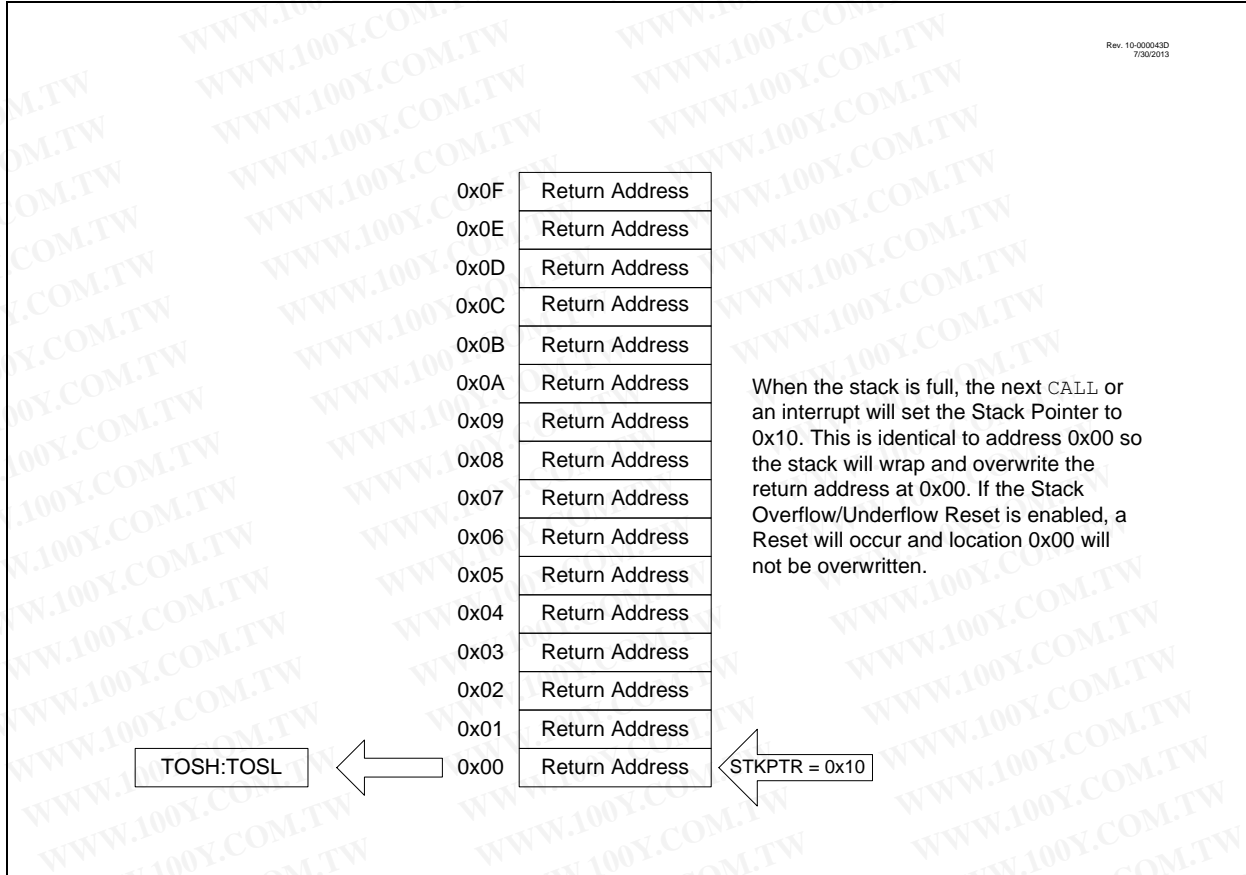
WWW.100Y.COM.TW

Rev. 10-000043D
7/30/2013

| | |
|---|---|
| 0x0F | Return Address |
| 0x0E | Return Address |
| 0x0D | Return Address |
| 0x0C | Return Address |
| 0x0B | Return Address |
| 0x0A | Return Address |
| 0x09 | Return Address |
| 0x08 | Return Address |
| 0x07 | Return Address |
| 0x06 | Return Address |
| 0x05 | Return Address |
| 0x04 | Return Address |
| 0x03 | Return Address |
| 0x02 | Return Address |
| 0x01 | Return Address |
| 0x00 | Return Address |

When the stack is full, the next CALL or an interrupt will set the Stack Pointer to 0x10. This is identical to address 0x00 so the stack will wrap and overwrite the return address at 0x00. If the Stack Overflow/Underflow Reset is enabled, a Reset will occur and location 0x00 will not be overwritten.

TOSH:TOSL

STKPTR = 0x10